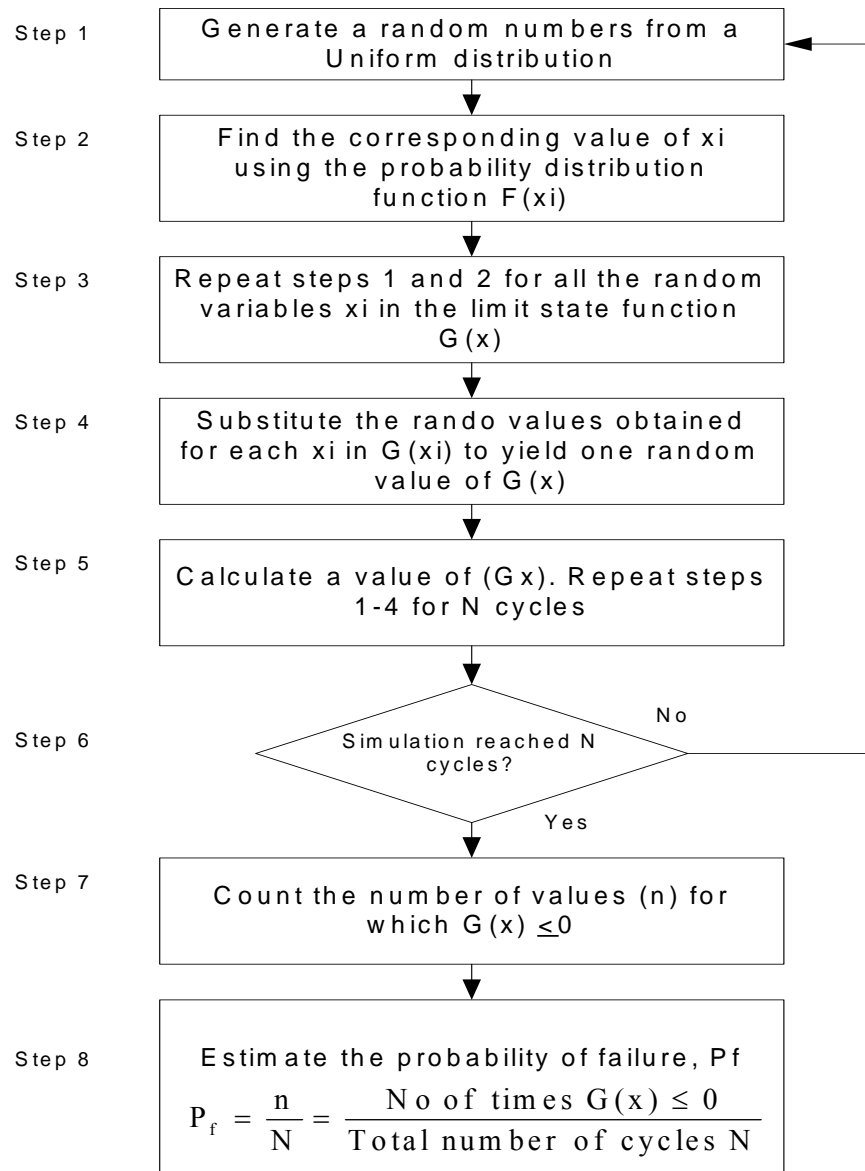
Step 1

Generate a random numbers from a Uniform distribution

Step 2

Find the corresponding value of xi using the probability distribution function F(xi)

Step 3

Repeat steps 1 and 2 for all the random variables xi in the limit state function G(x)

Step 4

Substitute the rando values obtained for each xi in G(xi) to yield one random value of G(x)

Step 5

Calculate a value of (Gx). Repeat steps 1-4 for N cycles

Step 6

Simulation reached N cycles?

No

Yes

Step 7

Count the number of values (n) for which G(x) $\leq$0

Step 8

Estimate the probability of failure, Pf

$P_f = \frac{n}{N} = \frac{\text{No of times } G(x) \leq 0}{\text{Total number of cycles N}}$